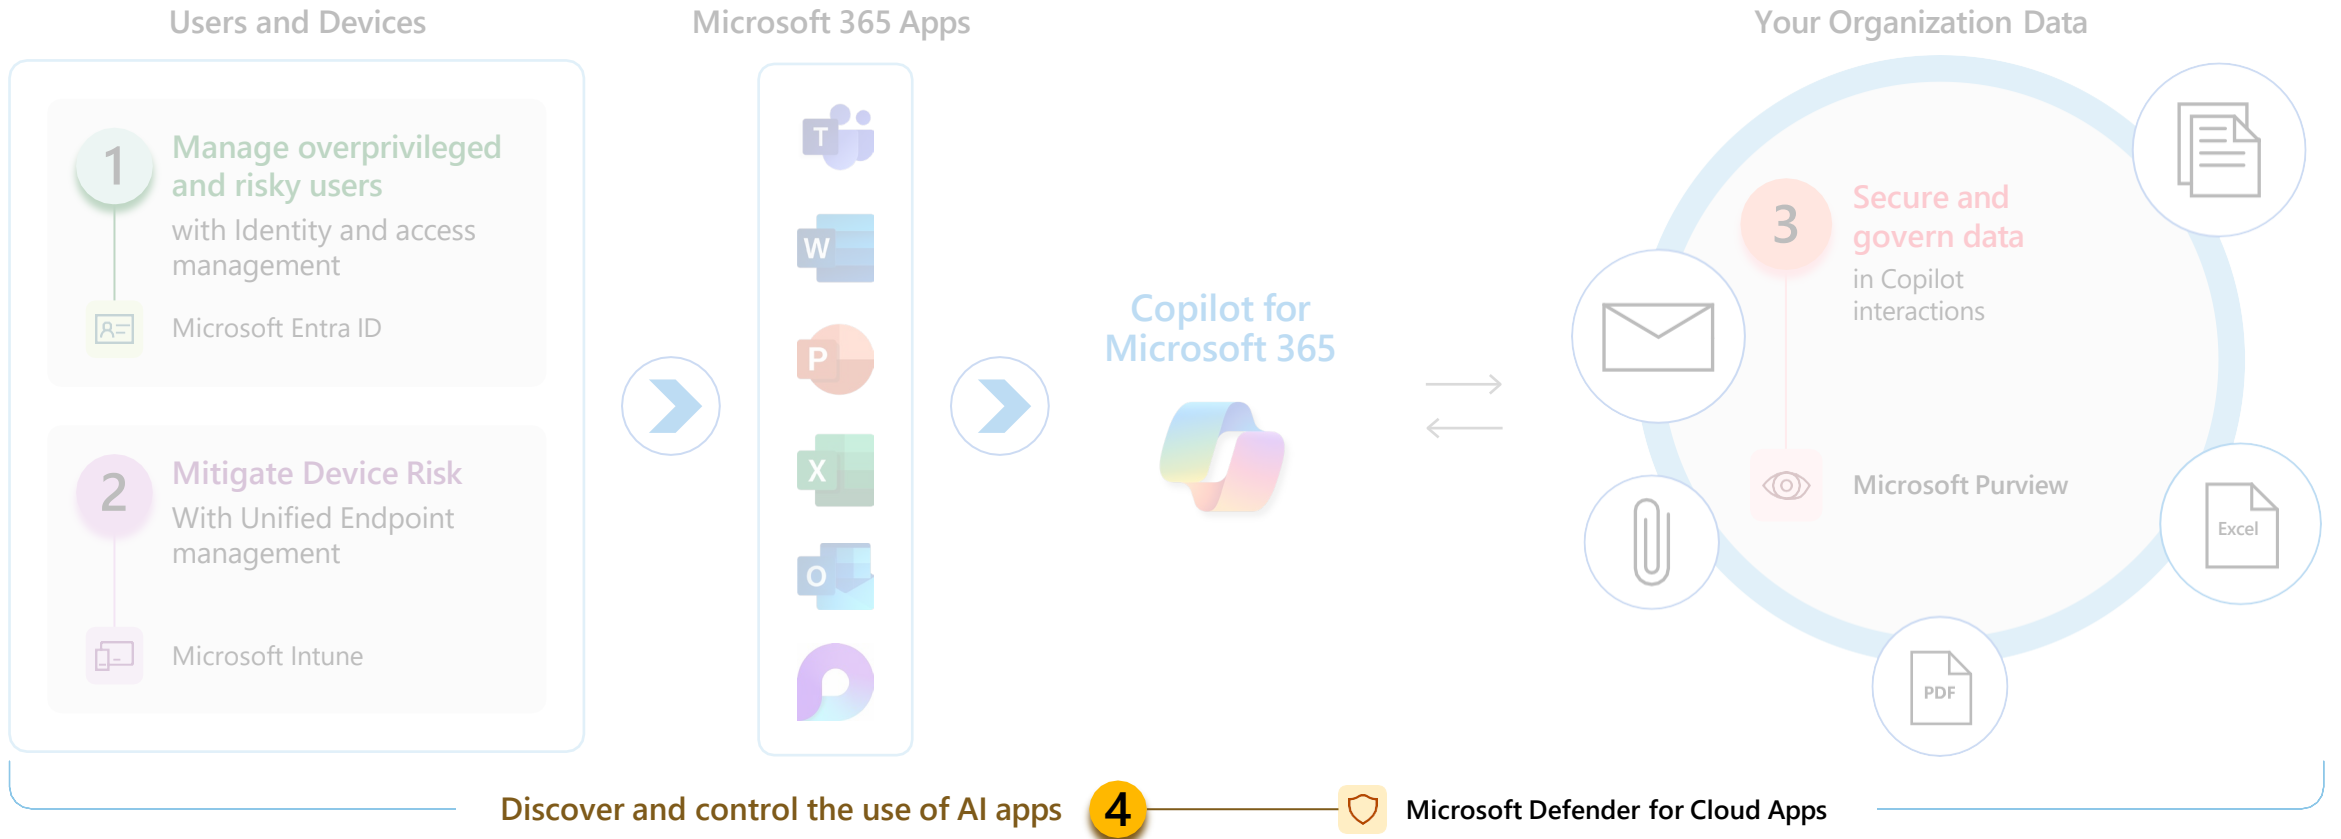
Users and Devices

Microsoft 365 Apps

Your Organization Data

1 Manage overprivileged and risky users
with Identity and access management

Microsoft Entra ID

2 Mitigate Device Risk
With Unified Endpoint management

Microsoft Intune

T

W

P

X

O

Copilot for Microsoft 365

3 Secure and govern data
in Copilot interactions

Microsoft Purview

Excel

PDF

Discover and control the use of AI apps 4 Microsoft Defender for Cloud Apps